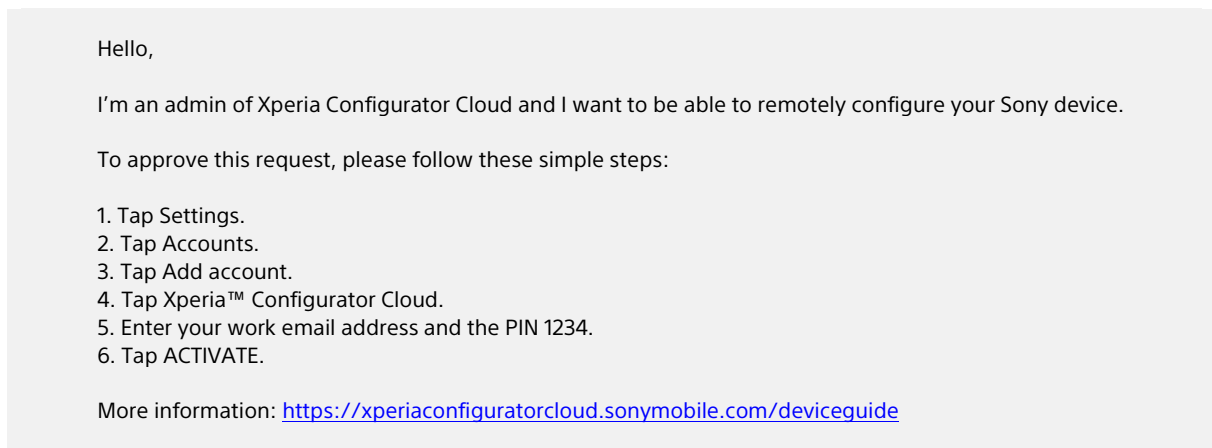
Hello,

I’m an admin of Xperia Configurator Cloud and I want to be able to remotely configure your Sony device.

To approve this request, please follow these simple steps:

1. Tap Settings.
2. Tap Accounts.
3. Tap Add account.
4. Tap Xperia™ Configurator Cloud.
5. Enter your work email address and the PIN 1234.
6. Tap ACTIVATE.

More information: https://xperiaconfiguratorcloud.sonymobile.com/deviceguide